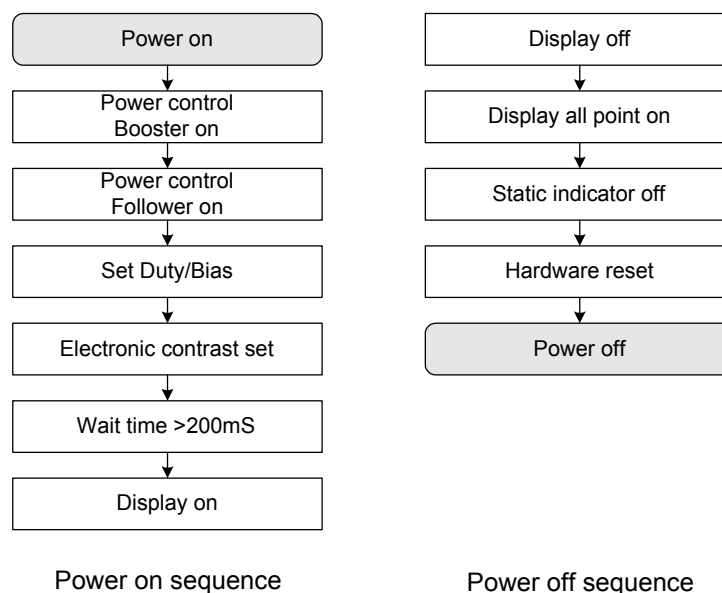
Power on

Power control
Booster on

Power control
Follower on

Set Duty/Bias

Electronic contrast set

Wait time >200mS

Display on

Power on sequence

Display off

Display all point on

Static indicator off

Hardware reset

Power off

Power off sequence